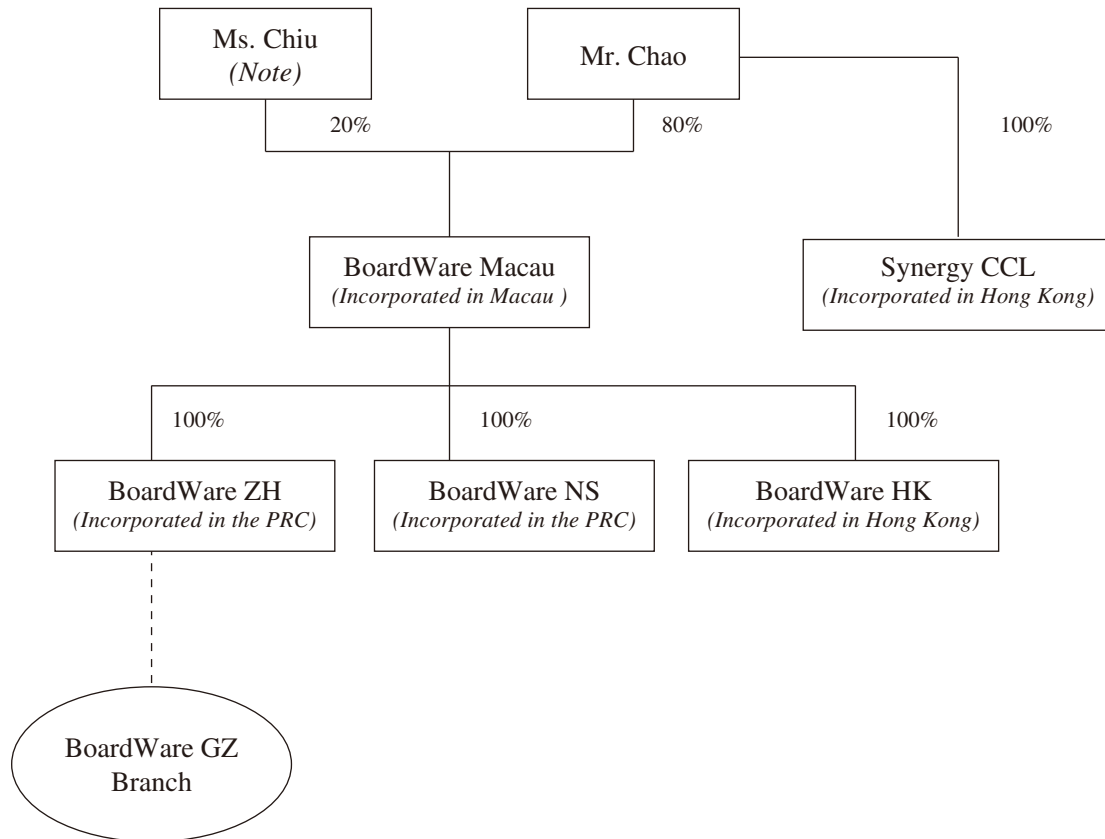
Ms. Chiu
(Note)

Mr. Chao

20%

80%

100%

BoardWare Macau
(Incorporated in Macau )

Synergy CCL
(Incorporated in Hong Kong)

100%

100%

100%

BoardWare ZH
(Incorporated in the PRC)

BoardWare NS
(Incorporated in the PRC)

BoardWare HK
(Incorporated in Hong Kong)

BoardWare GZ
Branch